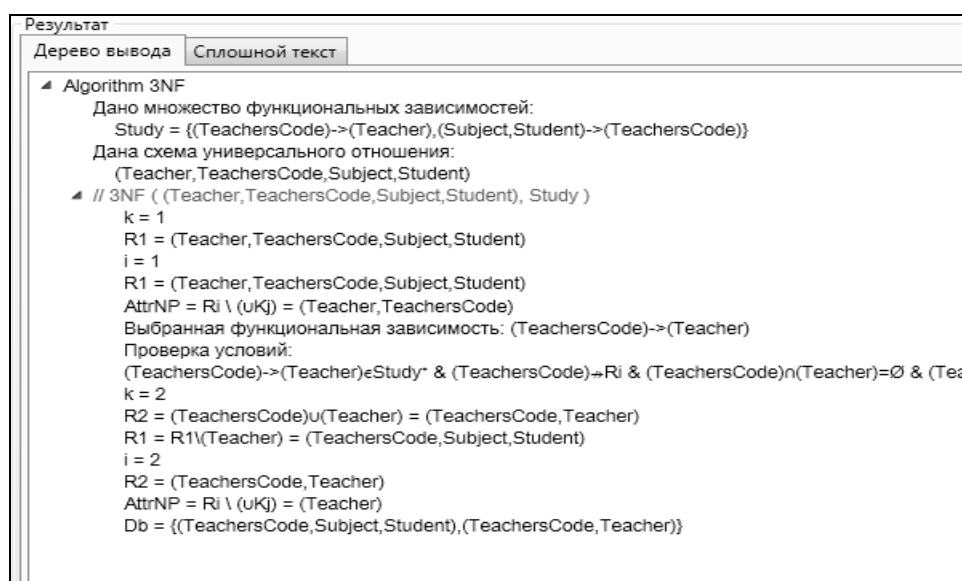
Результат

Дерево вывода | Сплошной текст

Algorithm 3NF
Дано множество функциональных зависимостей:
Study = {(TeachersCode)->(Teacher),(Subject,Student)->(TeachersCode)}
Дана схема универсального отношения:
(Teacher,TeachersCode,Subject,Student)
// 3NF ( (Teacher,TeachersCode,Subject,Student), Study )
k = 1
R1 = (Teacher,TeachersCode,Subject,Student)
i = 1
R1 = (Teacher,TeachersCode,Subject,Student)
AttrNP = Ri \ (∪Kj) = (Teacher,TeachersCode)
Выбранная функциональная зависимость: (TeachersCode)->(Teacher)
Проверка условий:
(TeachersCode)->(Teacher)∈Study⁺ & (TeachersCode)↛Ri & (TeachersCode)∩(Teacher)=∅ & (Tea
k = 2
R2 = (TeachersCode)∪(Teacher) = (TeachersCode,Teacher)
R1 = R1\(Teacher) = (TeachersCode,Subject,Student)
i = 2
R2 = (TeachersCode,Teacher)
AttrNP = Ri \ (∪Kj) = (Teacher)
Db = {(TeachersCode,Subject,Student),(TeachersCode,Teacher)}